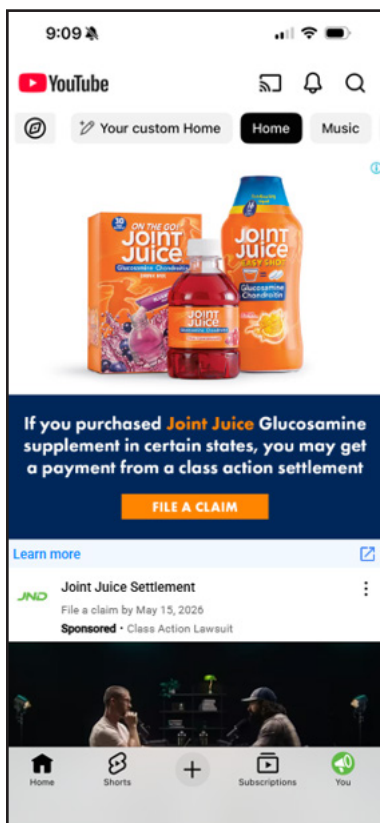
9:09

YouTube

Your custom Home

Home

Music

ON THE GO!

JOINT JUICE

Glucosamine Chondroitin

30

JOINT JUICE

JOINT JUICE

EASY SHOT

Glucosamine Chondroitin

If you purchased Joint Juice Glucosamine supplement in certain states, you may get a payment from a class action settlement

FILE A CLAIM

Learn more

JND

Joint Juice Settlement

File a claim by May 15, 2026

Sponsored • Class Action Lawsuit

Home

Shorts

Subscriptions

You